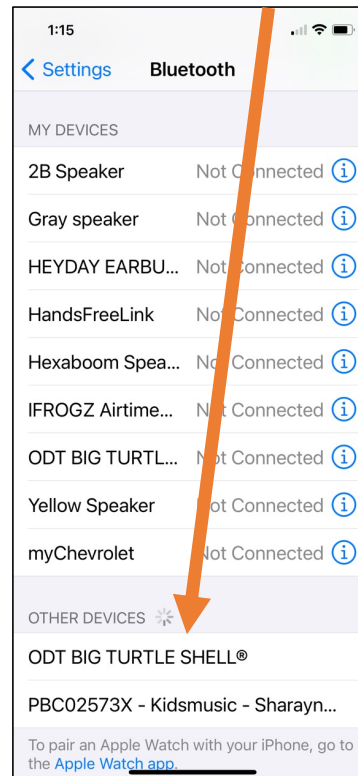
1:15

Settings Bluetooth

MY DEVICES

2B Speaker Not Connected

Gray speaker Not Connected

HEYDAY EARBU... Not Connected

HandsFreeLink Not Connected

Hexaboom Spea... Not Connected

IFROGZ Airtime... Not Connected

ODT BIG TURTL... Not Connected

Yellow Speaker Not Connected

myChevrolet Not Connected

OTHER DEVICES

ODT BIG TURTLE SHELL®

PBC02573X - Kidsmusic - Sharayn...

To pair an Apple Watch with your iPhone, go to the Apple Watch app.